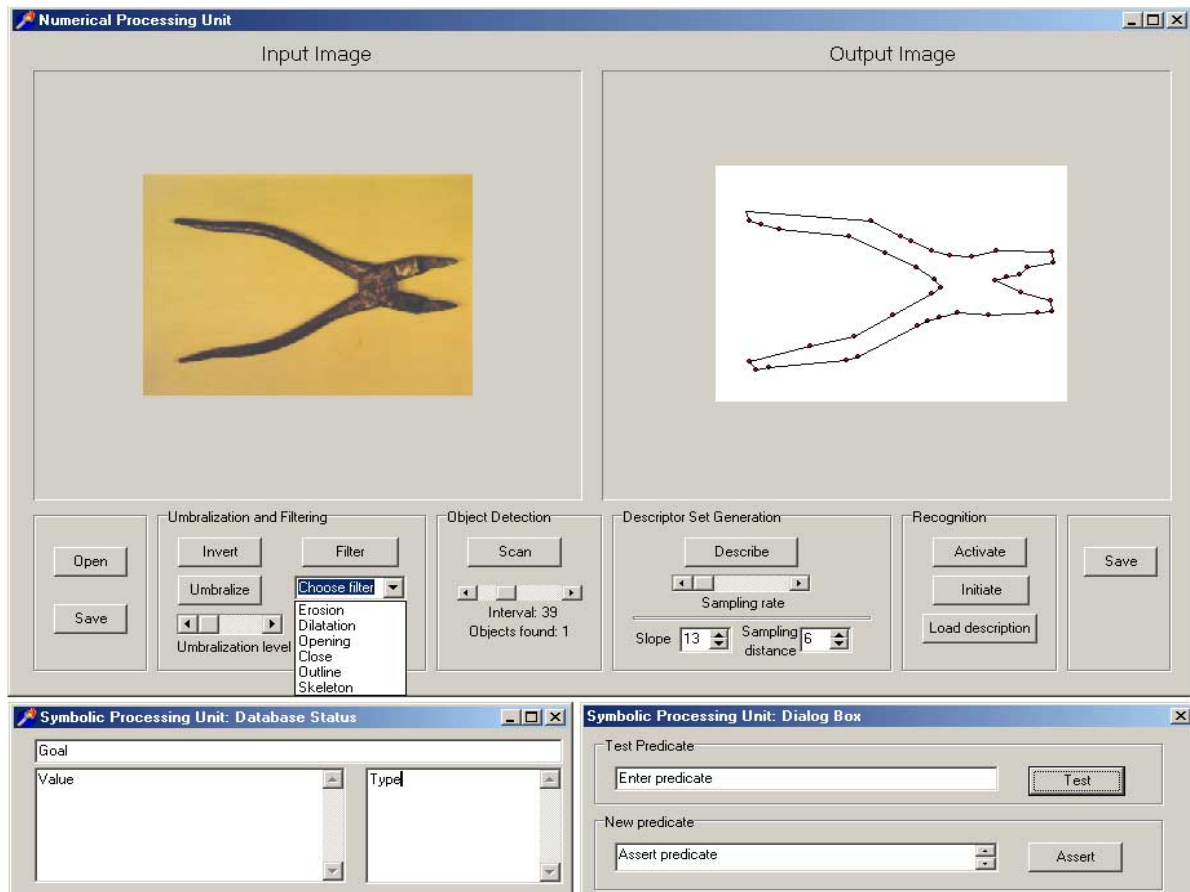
Numerical Processing Unit

Input Image

Output Image

Open

Save

Umbralization and Filtering

Invert

Filter

Umbralize

Choose filter

Erosion
Dilatation
Opening
Close
Outline
Skeleton

Umbralization level

Object Detection

Scan

Interval: 39

Objects found: 1

Descriptor Set Generation

Describe

Sampling rate

Slope 13

Sampling distance 6

Recognition

Activate

Initiate

Load description

Save

Symbolic Processing Unit: Database Status

Goal

Value

Type

Symbolic Processing Unit: Dialog Box

Test Predicate

Enter predicate

Test

New predicate

Assert predicate

Assert